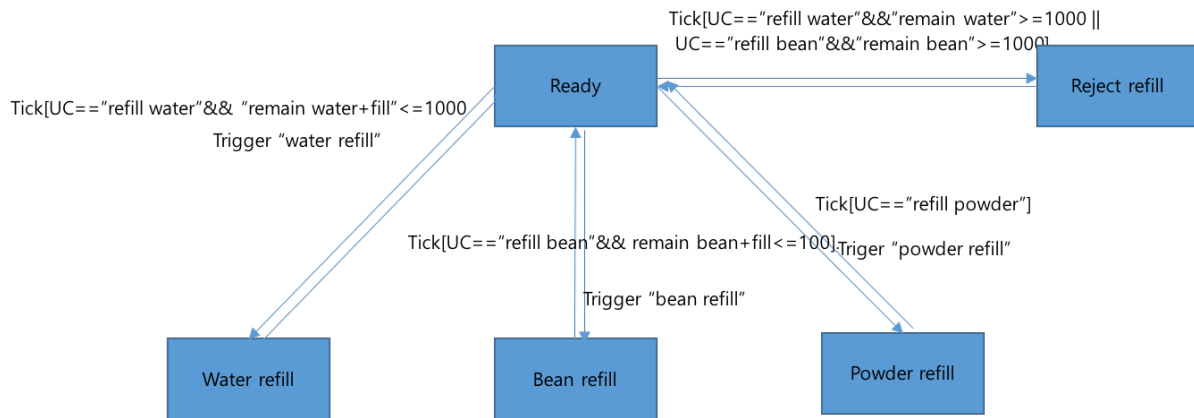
Tick[UC=="refill water"&&"remain water">=1000 || UC=="refill bean"&&"remain bean">=1000]

Ready

Reject refill

Tick[UC=="refill water"&& "remain water+fill"<=1000

Trigger "water refill"

Tick[UC=="refill powder"]

Tick[UC=="refill bean"&& remain bean+fill<=100]

Triger "powder refill"

Trigger "bean refill"

Water refill

Bean refill

Powder refill